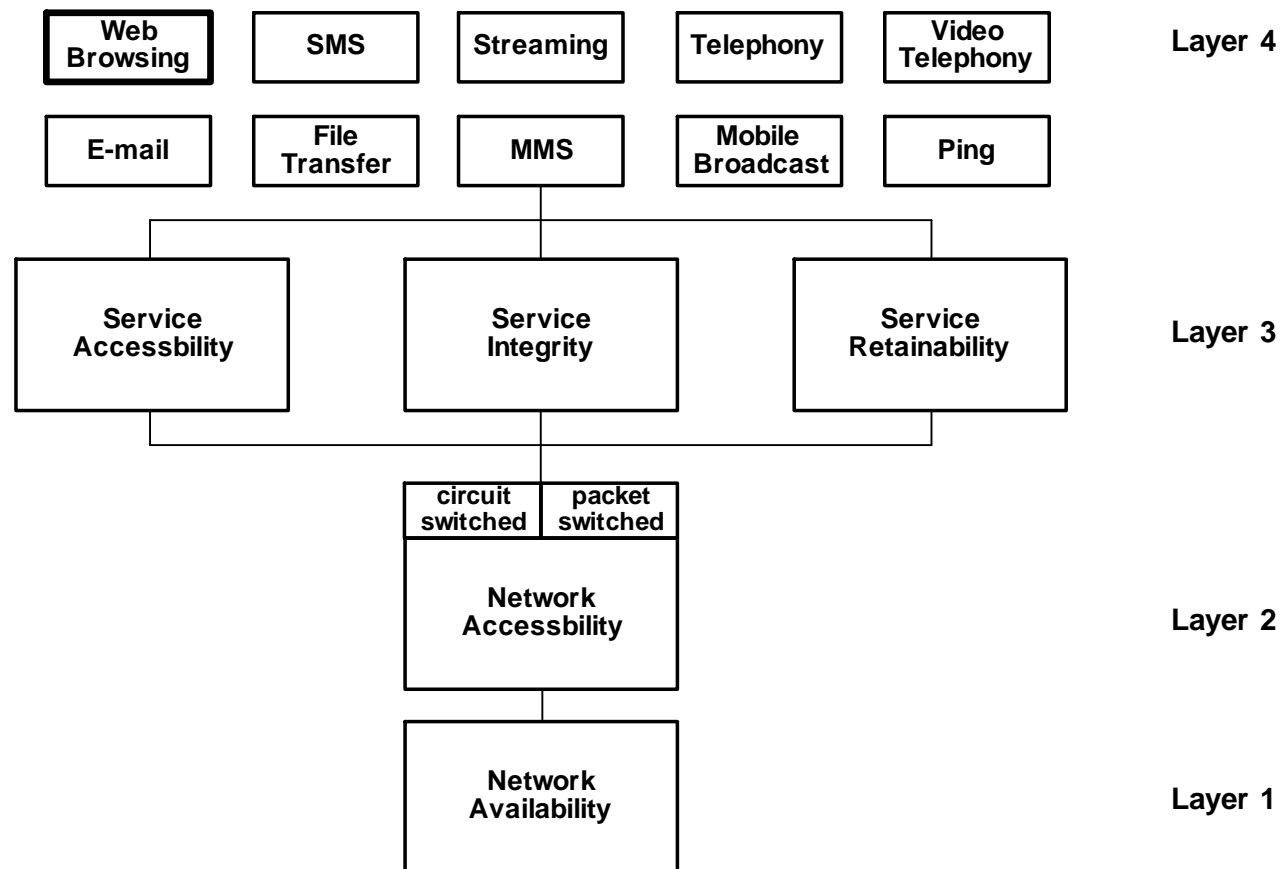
Web Browsing

SMS

Streaming

Telephony

Video Telephony

Layer 4

E-mail

File Transfer

MMS

Mobile Broadcast

Ping

Service Accessbility

Service Integrity

Service Retainability

Layer 3

circuit switched

packet switched

Network Accessbility

Layer 2

Network Availability

Layer 1